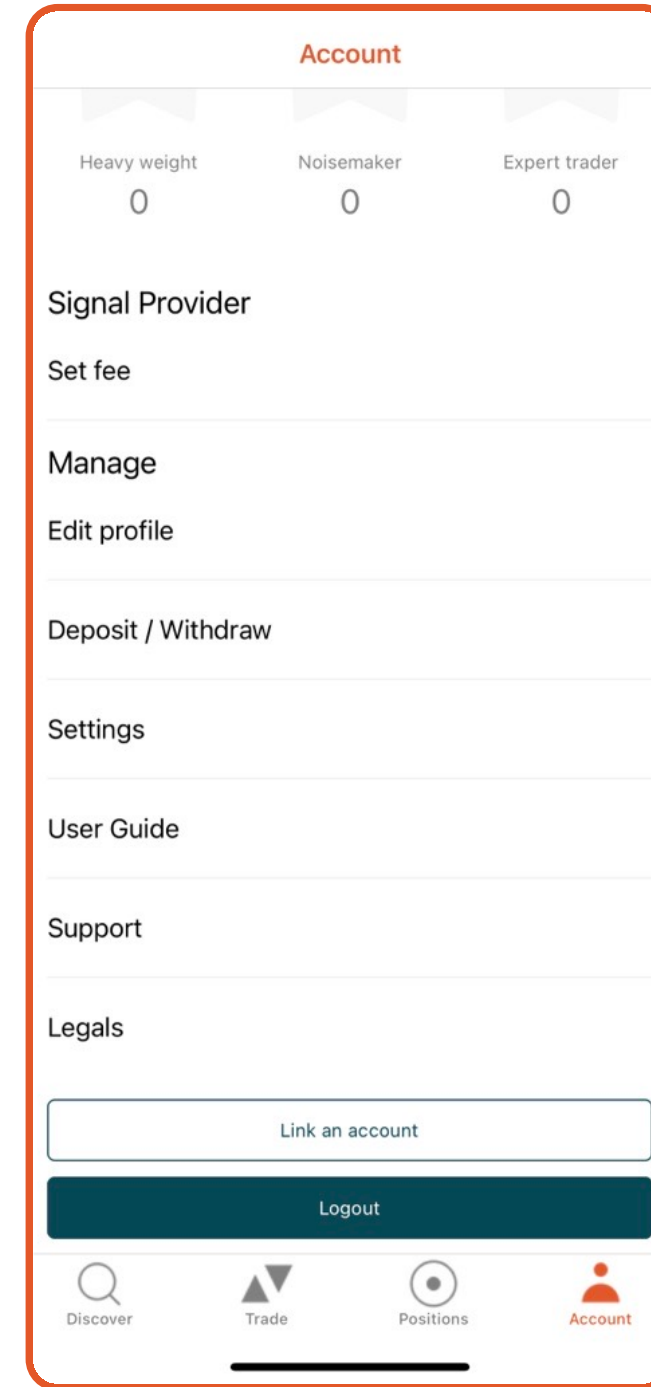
Account

Heavy weight
0

Noisemaker
0

Expert trader
0

Signal Provider

Set fee

Manage

Edit profile

Deposit / Withdraw

Settings

User Guide

Support

Legals

Link an account

Logout

Discover

Trade

Positions

Account